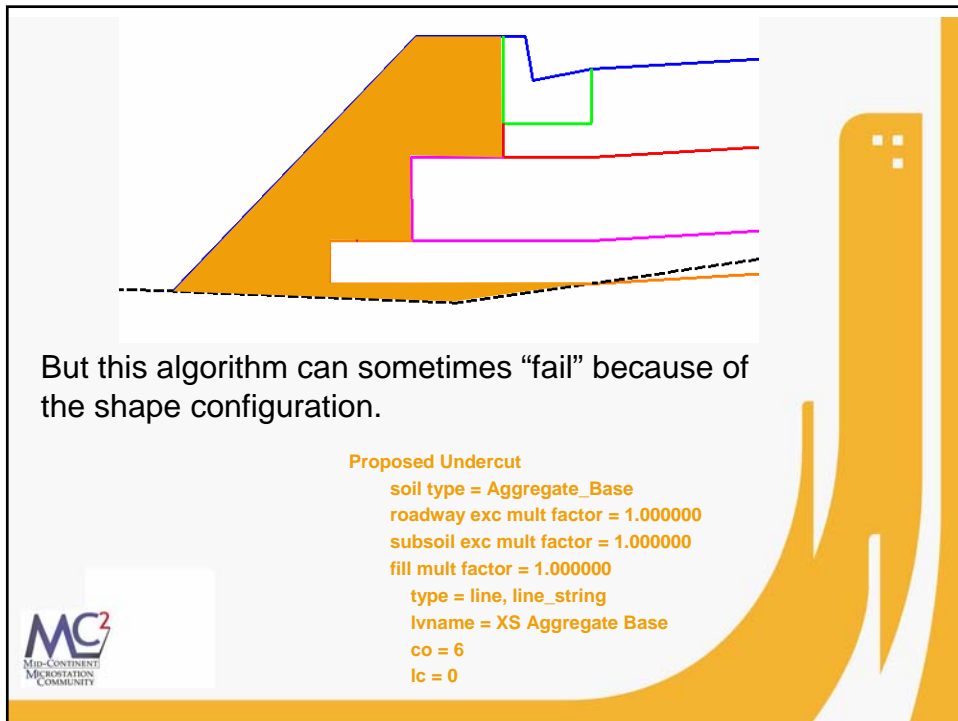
But this algorithm can sometimes “fail” because of the shape configuration.

Proposed Undercut
soil type = Aggregate_Base
roadway exc mult factor = 1.000000
subsoil exc mult factor = 1.000000
fill mult factor = 1.000000
type = line, line_string
lvname = XS Aggregate Base
co = 6
lc = 0

$MC^2$
MID-CONTINENT MICROSTATION COMMUNITY